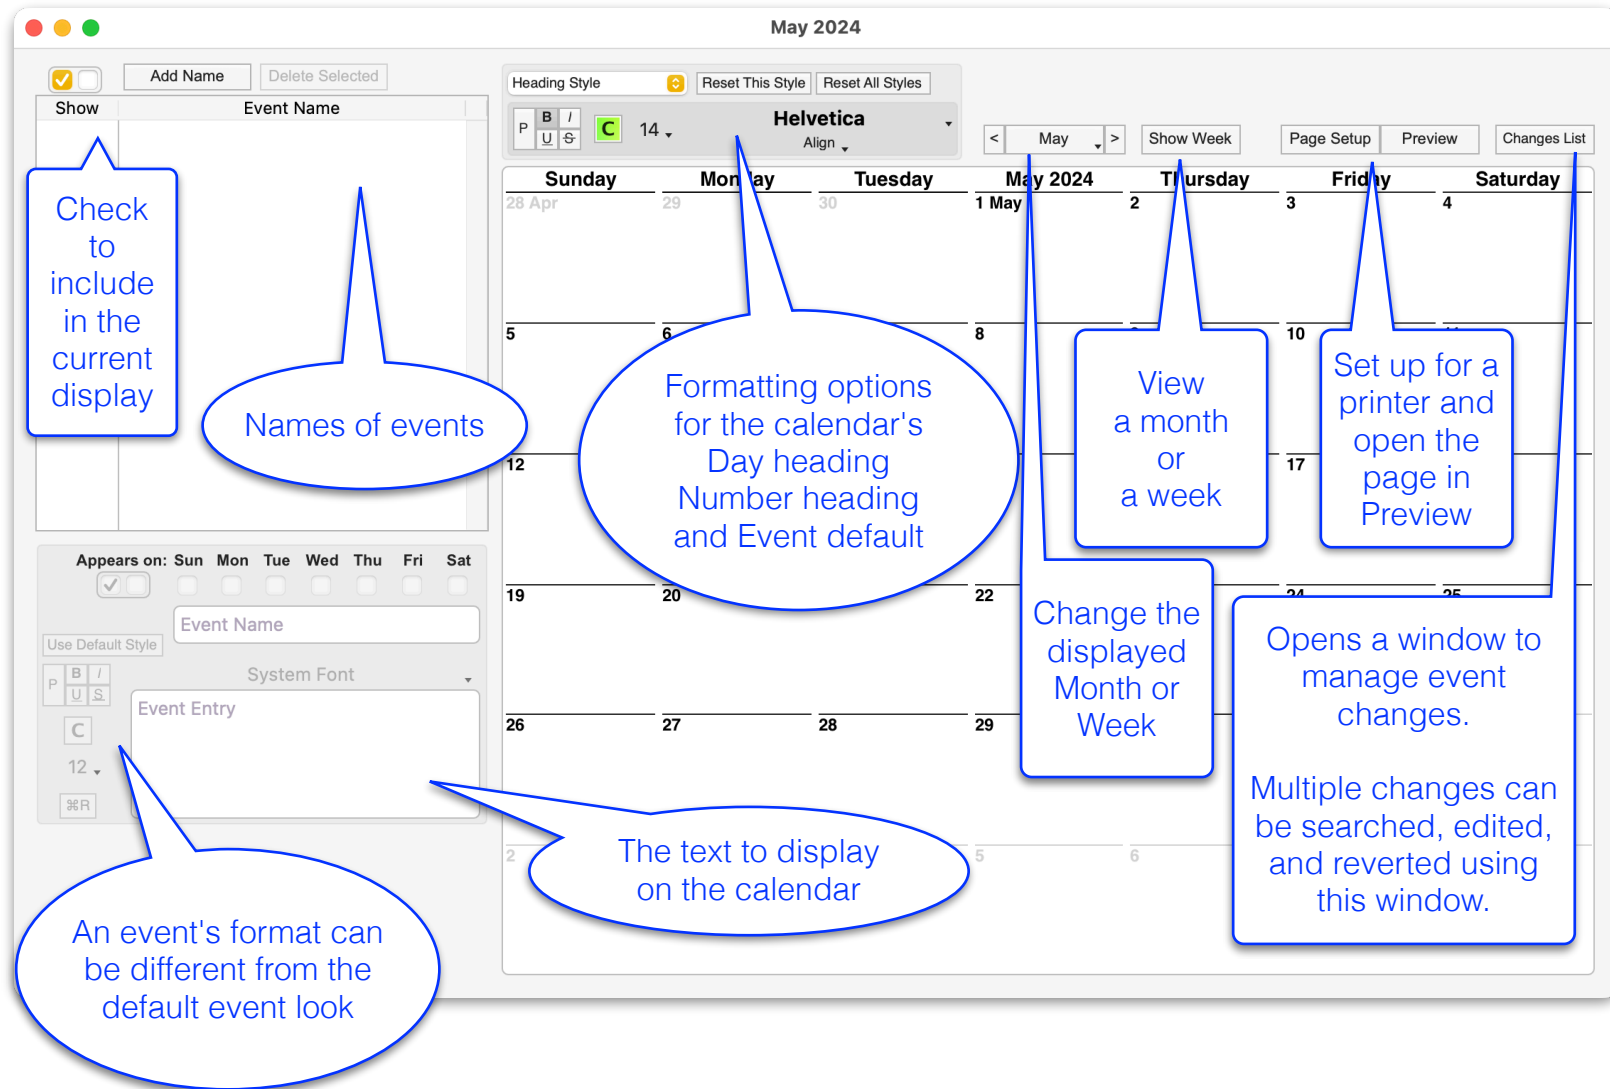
May 2024

Add Name Delete Selected

Show Event Name

Heading Style Reset This Style Reset All Styles

P B I U S C 14 Helvetica Align

< May > Show Week Page Setup Preview Changes List

Sunday Mon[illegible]ay Tuesday Ma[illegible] 2024 Th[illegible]ursday Frid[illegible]y Saturday

28 Apr 29 30 1 May 2 3 4

5 6 8 10

12 17

19 20 22

26 27 28 29

2 5 6

Check to include in the current display

Names of events

Formatting options for the calendar's Day heading Number heading and Event default

View a month or a week

Set up for a printer and open the page in Preview

Change the displayed Month or Week

Opens a window to manage event changes.

Multiple changes can be searched, edited, and reverted using this window.

Appears on: Sun Mon Tue Wed Thu Fri Sat

Event Name

Use Default Style

P B I U S

System Font

Event Entry

C

12

⌘R

The text to display on the calendar

An event's format can be different from the default event look